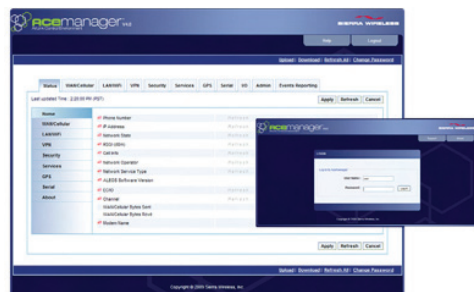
ACEmanager v4.0

SIERRA WIRELESS

Help Logout

Upload | Download | Refresh All | Change Password

Status WAN/Cellular LAN/WiFi VPN Security Services GPS Serial I/O Admin Events Reporting

Last updated Time : 2:20:00 PM (PST)

Apply Refresh Cancel

Home
WAN/Cellular
LAN/WiFi
VPN
Security
Services
GPS
Serial
About

Phone Number Refresh
IP Address Refresh
Network State Refresh
RSSI (dBm) Refresh
Cellinfo Refresh
Network Operator Refresh
Network Service Type Refresh
ALEOS Software Version Refresh
ECIO Refresh
Channel Refresh
Wan/Cellular Bytes Sent
Wan/Cellular Bytes Rcvd
Modem Name Refresh

Apply Refresh Cancel

Upload | Download | Refresh All | Change Password

Copyright © 2005 Sierra Wireless, Inc.

ACEmanager v4.0

SIERRA WIRELESS

Login

ACEmanager

User Name: user

Password:

Login

Copyright © 2005 Sierra Wireless, Inc.